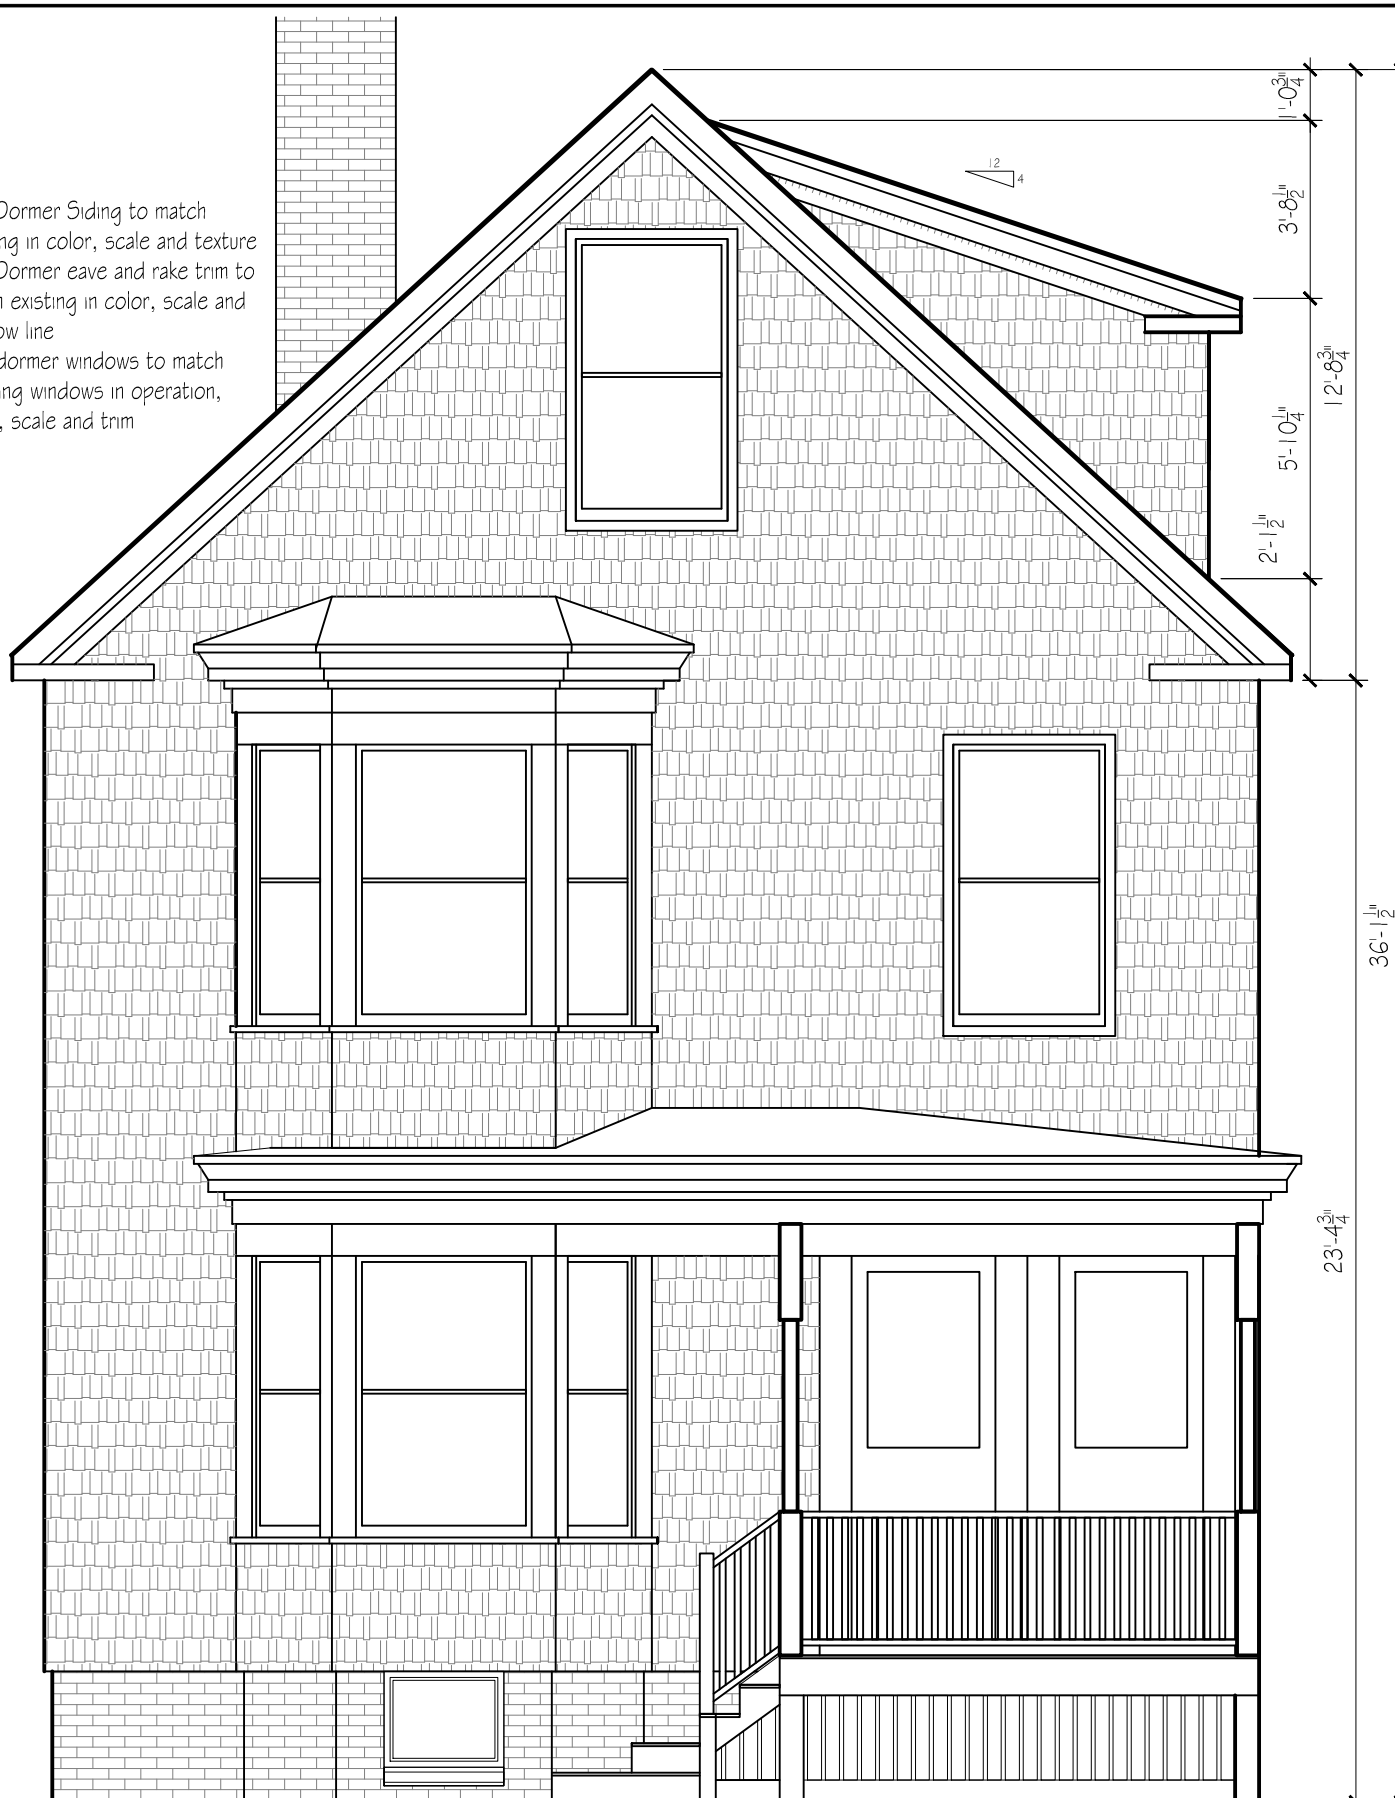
Dormer Siding to match
ng in color, scale and texture
Dormer eave and rake trim to
n existing in color, scale and
ow line
dormer windows to match
ng windows in operation,
, scale and trim

12
4

$1'-0\frac{3}{4}''$
$3'-8\frac{1}{2}''$
$12'-8\frac{3}{4}''$
$5'-10\frac{1}{4}''$
$2'-1\frac{1}{2}''$
$36'-1\frac{1}{2}''$
$23'-4\frac{3}{4}''$